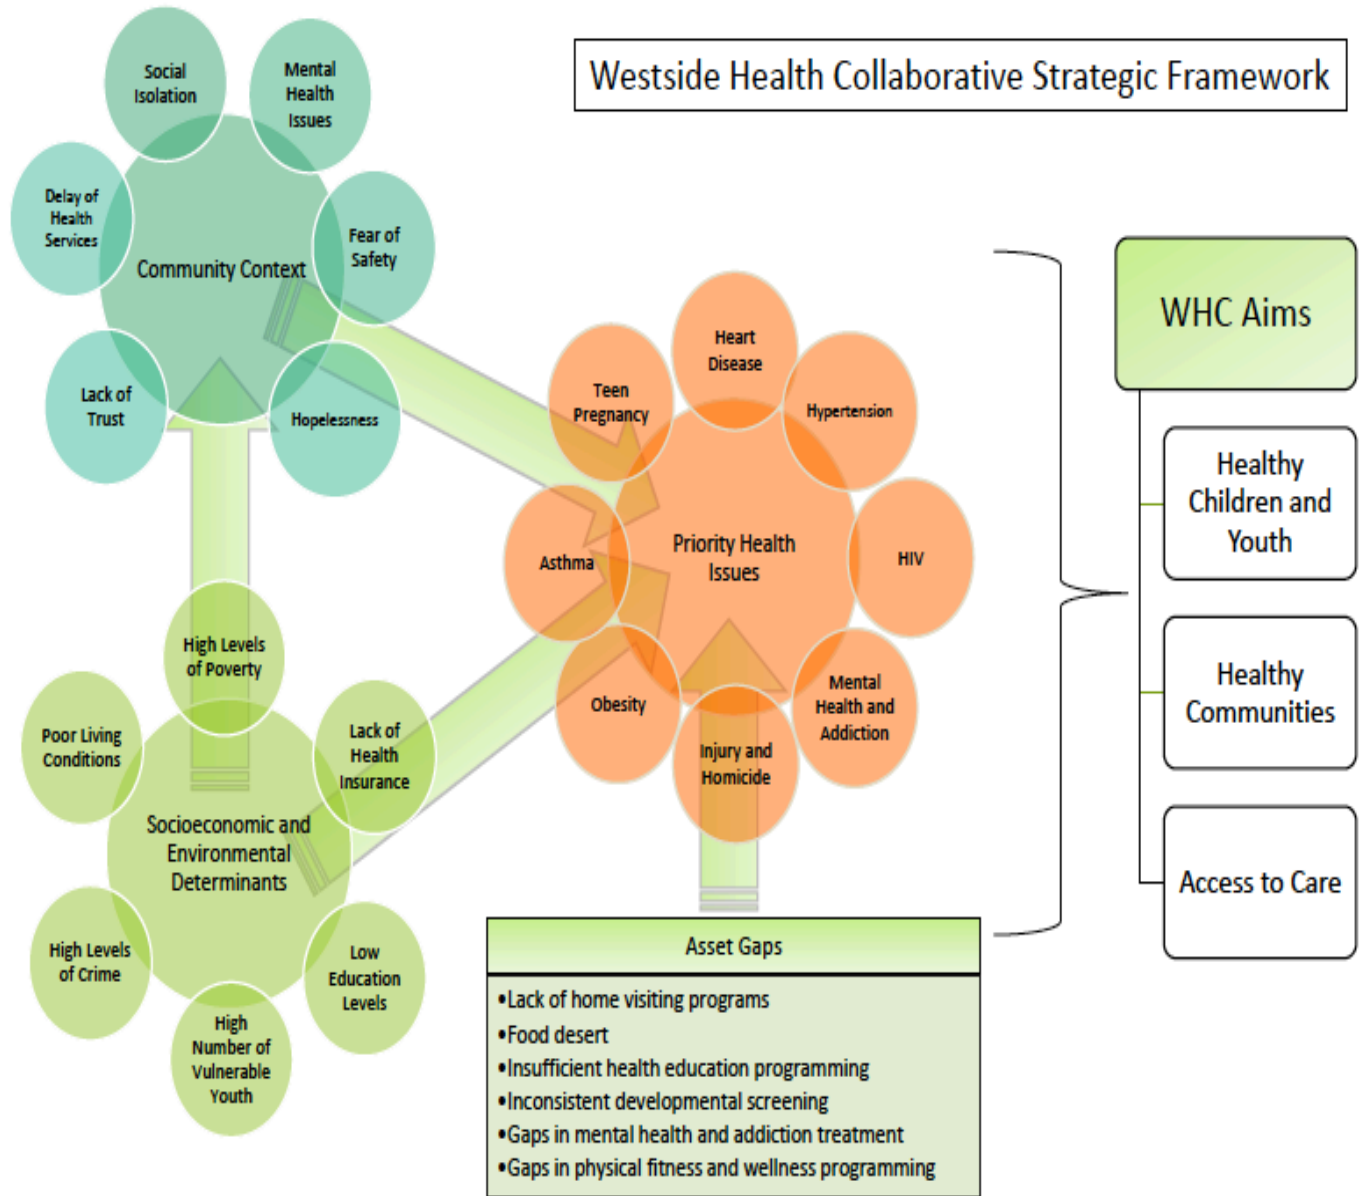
Westside Health Collaborative Strategic Framework

Social Isolation

Mental Health Issues

Delay of Health Services

Community Context

Fear of Safety

Lack of Trust

Hopelessness

Heart Disease

Teen Pregnancy

Hypertension

Asthma

Priority Health Issues

HIV

Obesity

Injury and Homicide

Mental Health and Addiction

High Levels of Poverty

Poor Living Conditions

Lack of Health Insurance

Socioeconomic and Environmental Determinants

High Levels of Crime

Low Education Levels

High Number of Vulnerable Youth

WHC Aims

Healthy Children and Youth

Healthy Communities

Access to Care

Asset Gaps

•Lack of home visiting programs
•Food desert
•Insufficient health education programming
•Inconsistent developmental screening
•Gaps in mental health and addiction treatment
•Gaps in physical fitness and wellness programming